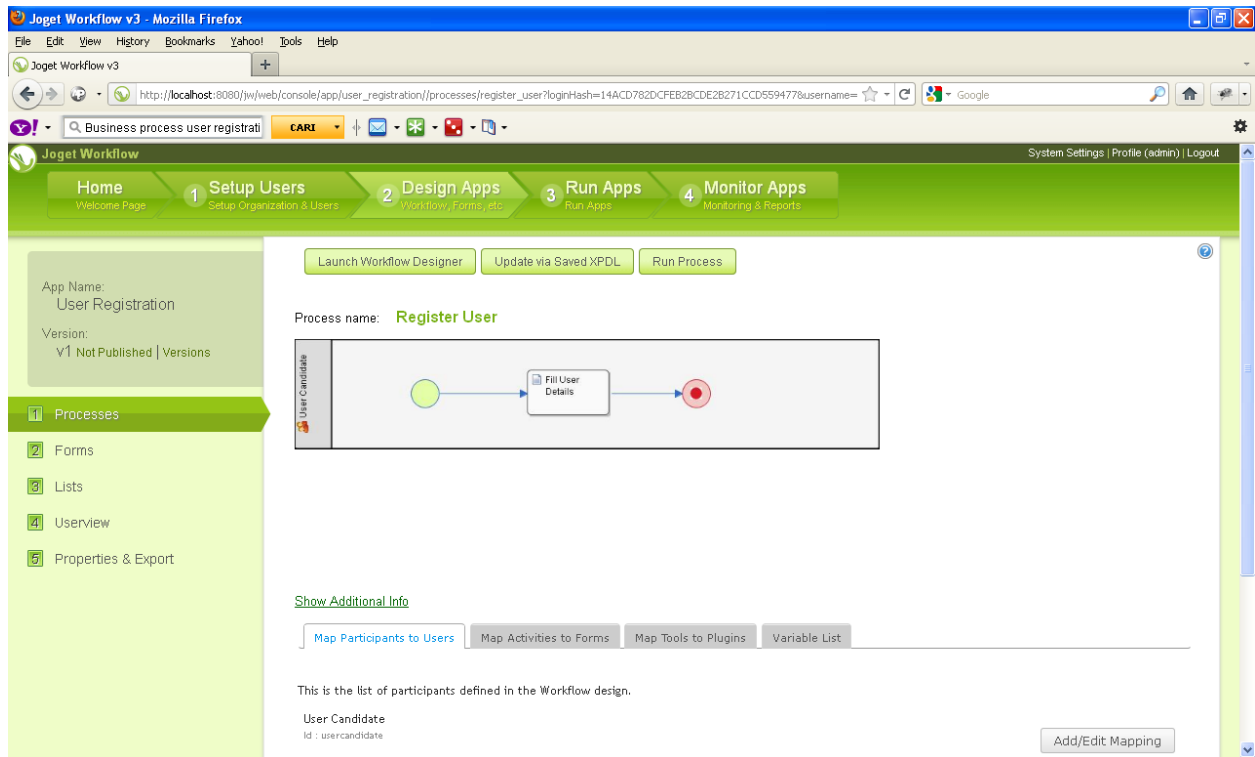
Joget Workflow v3 - Mozilla Firefox

File Edit View History Bookmarks Yahoo! Tools Help

Joget Workflow v3

http://localhost:8080/jw/web/console/app/user_registration//processes/register_user?loginHash=14ACD782DCFEB2BCDE2B271CCD559477&username=

Google

Business process user registrati

CARI

Joget Workflow

System Settings | Profile (admin) | Logout

Home
Welcome Page

1 Setup Users
Setup Organization & Users

2 Design Apps
Workflow, Forms, etc

3 Run Apps
Run Apps

4 Monitor Apps
Monitoring & Reports

App Name:
User Registration
Version:
V1 Not Published | Versions

1 Processes
2 Forms
3 Lists
4 Userview
5 Properties & Export

Launch Workflow Designer
Update via Saved XPDL
Run Process

Process name: Register User

User Candidate

Fill User Details

Show Additional Info

Map Participants to Users
Map Activities to Forms
Map Tools to Plugins
Variable List

This is the list of participants defined in the Workflow design.

User Candidate
Id : usercandidate

Add/Edit Mapping